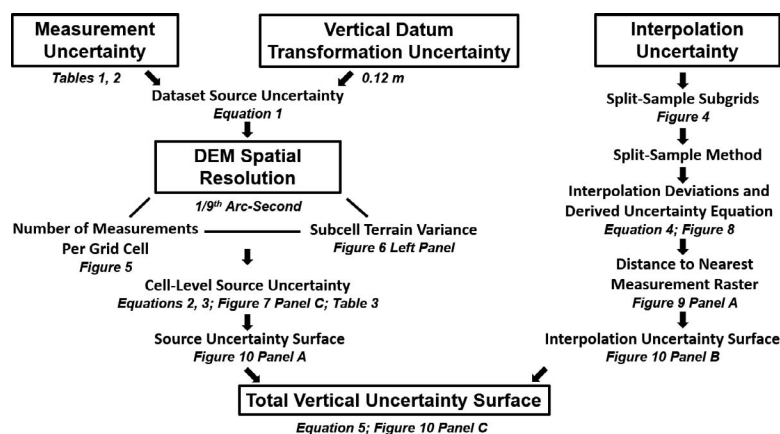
Measurement Uncertainty

Tables 1, 2

Vertical Datum Transformation Uncertainty

0.12 m

Dataset Source Uncertainty

Equation 1

DEM Spatial Resolution

1/9$^{th}$ Arc-Second

Number of Measurements Per Grid Cell

Figure 5

Subcell Terrain Variance

Figure 6 Left Panel

Cell-Level Source Uncertainty

Equations 2, 3; Figure 7 Panel C; Table 3

Source Uncertainty Surface

Figure 10 Panel A

Interpolation Uncertainty

Split-Sample Subgrids

Figure 4

Split-Sample Method

Interpolation Deviations and Derived Uncertainty Equation

Equation 4; Figure 8

Distance to Nearest Measurement Raster

Figure 9 Panel A

Interpolation Uncertainty Surface

Figure 10 Panel B

Total Vertical Uncertainty Surface

Equation 5; Figure 10 Panel C